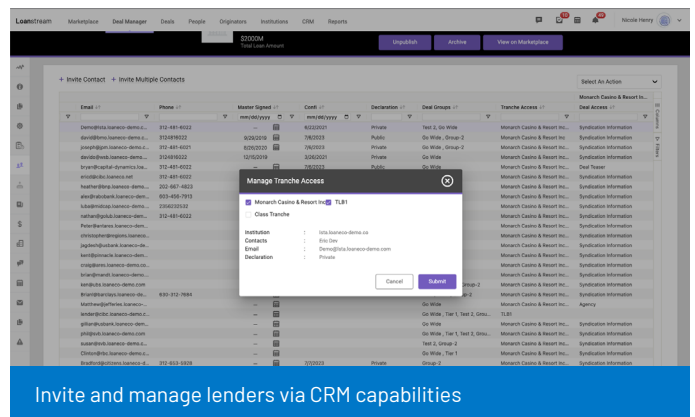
Loanstream Marketplace Deal Manager Deals People Originators Institutions CRM Reports

Nicole Henry

$2000M
Total Loan Amount

Unpublish Archive View on Marketplace

+ Invite Contact + Invite Multiple Contacts

Select An Action

| Email | Phone | Master Signed | Confi | Declaration | Deal Groups | Tranche Access | Monarch Casino & Resort In... Deal Access |
|---|---|---|---|---|---|---|---|
| Demo@lsta.lsaneco-demo.c... | 312-481-6022 | ... | 6/22/2021 | Private | Test 2, Go Wide | Monarch Casino & Resort Inc... | Syndication Information |
| david@bmo.lsaneco-demo.c... | 3124818322 | 9/26/2019 | 7/8/2023 | Public | Go Wide , Group-2 | Monarch Casino & Resort Inc... | Syndication Information |
| joseph@gm.lsaneco-demo.c... | 312-481-6022 | 9/20/2020 | 7/8/2023 | Private | Go Wide , Group-2 | Monarch Casino & Resort Inc... | Syndication Information |
| davide@wsb.lsaneco-demo.c... | 3124818322 | 12/15/2019 | 3/26/2021 | Private | Go Wide | Monarch Casino & Resort Inc... | Syndication Information |
| bryan@capital-dynamics.lsa... | 312-481-6022 | ... | 7/8/2023 | Private | Go Wide | Monarch Casino & Resort Inc... | Deal Teaser |

Manage Tranche Access

Monarch Casino & Resort Inc TLB1

Class Tranche

Institution : lsta.lsaneco-demo.co
Contacts : Eric Dev
Email : Demo@lsta.lsaneco-demo.com
Declaration : Private

Cancel Submit

Invite and manage lenders via CRM capabilities